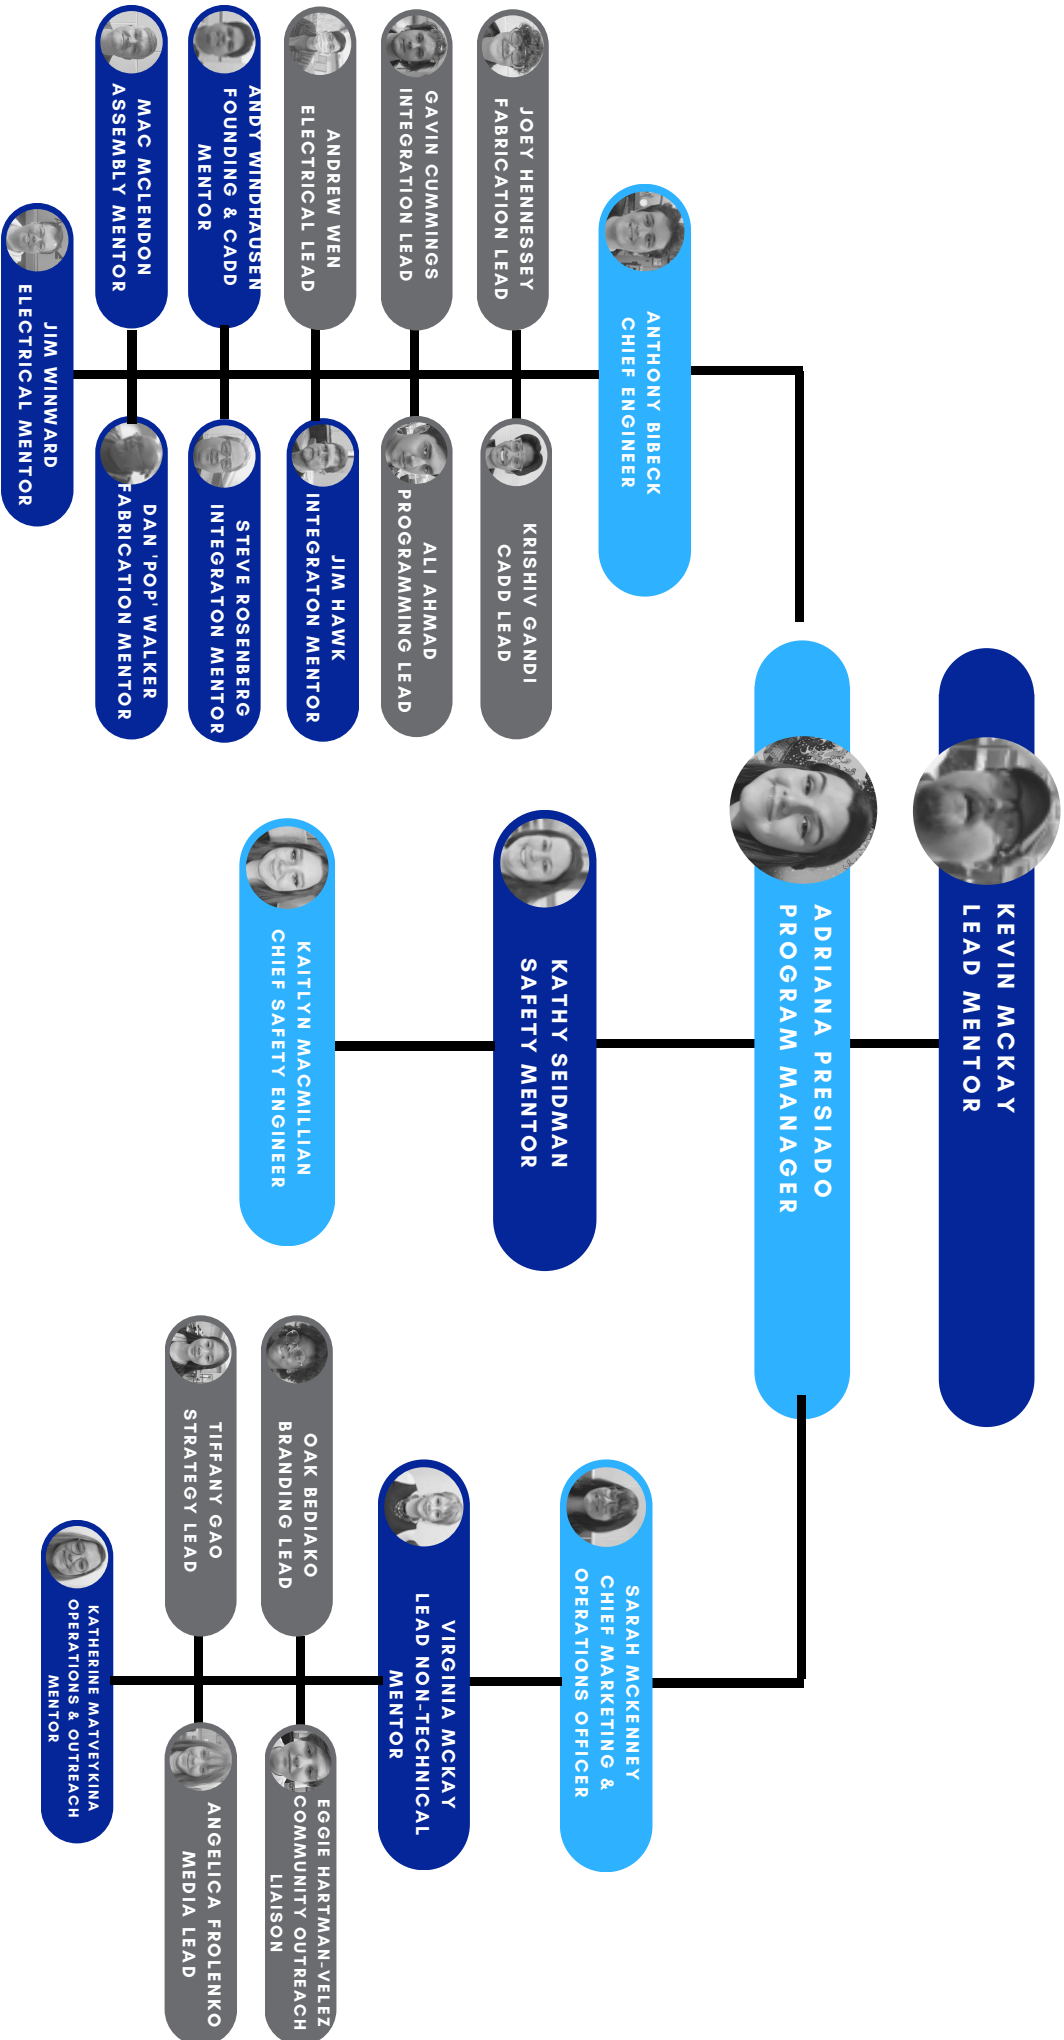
KEVIN MCKAY
LEAD MENTOR

ADRIANA PRESIADO
PROGRAM MANAGER

ANTHONY BIBECK
CHIEF ENGINEER

JOEY HENNESSEY
FABRICATION LEAD

KRISHIV GANDI
CADD LEAD

GAVIN CUMMINGS
INTEGRATION LEAD

ALI AHMAD
PROGRAMMING LEAD

ANDREW WEN
ELECTRICAL LEAD

JIM HAWK
INTEGRATON MENTOR

ANDY WINDHAUSEN
FOUNDING & CADD MENTOR

STEVE ROSENBERG
INTEGRATON MENTOR

MAC MCLENDON
ASSEMBLY MENTOR

DAN 'POP' WALKER
FABRICATION MENTOR

JIM WINWARD
ELECTRICAL MENTOR

KATHY SEIDMAN
SAFETY MENTOR

KAITLYN MACMILLIAN
CHIEF SAFETY ENGINEER

SARAH MCKENNEY
CHIEF MARKETING & OPERATIONS OFFICER

VIRGINIA MCKAY
LEAD NON-TECHNICAL MENTOR

OAK BEDIAKO
BRANDING LEAD

EGGIE HARTMAN-VELEZ
COMMUNITY OUTREACH LIAISON

TIFFANY GAO
STRATEGY LEAD

ANGELICA FROLENKO
MEDIA LEAD

KATHERINE MATVEYKINA
OPERATIONS & OUTREACH MENTOR